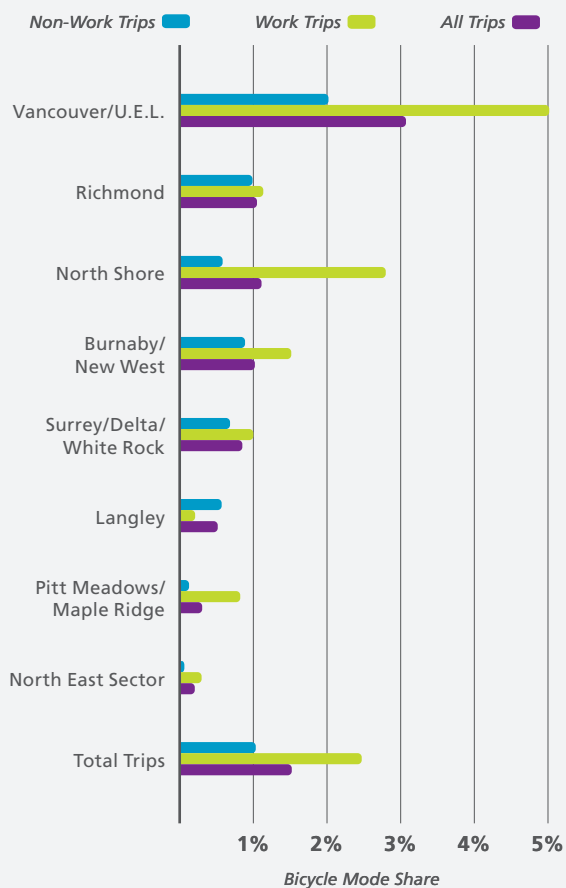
Non-Work Trips
Work Trips
All Trips

Vancouver/U.E.L.
Richmond
North Shore
Burnaby/ New West
Surrey/Delta/ White Rock
Langley
Pitt Meadows/ Maple Ridge
North East Sector
Total Trips

1%
2%
3%
4%
5%

Bicycle Mode Share